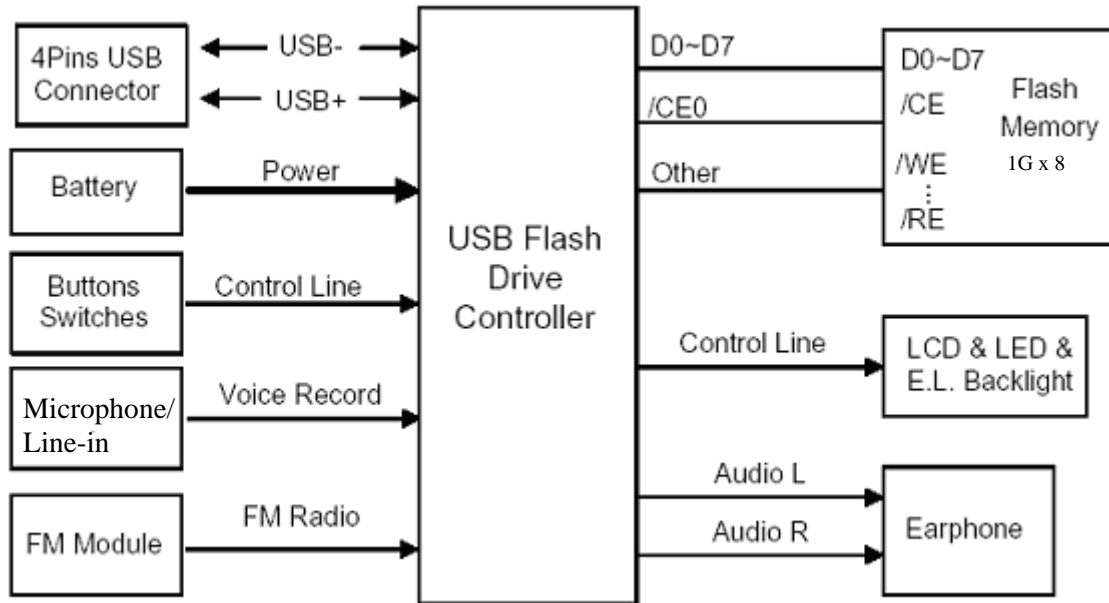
4Pins USB Connector

USB-

USB+

Battery

Power

Buttons Switches

Control Line

Microphone/ Line-in

Voice Record

FM Module

FM Radio

USB Flash Drive Controller

D0~D7

/CE0

Other

D0~D7

/CE

/WE

⋮

/RE

Flash Memory

1G x 8

Control Line

LCD & LED & E.L. Backlight

Audio L

Audio R

Earphone